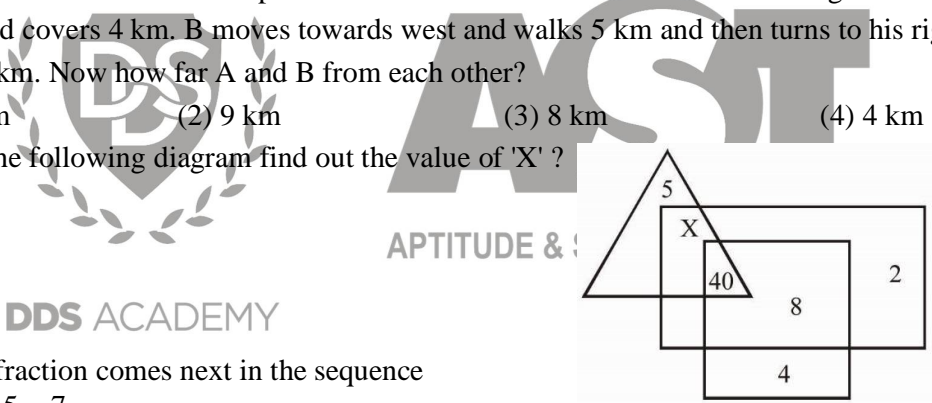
d covers 4 km. B moves towards west and walks 5 km and then turns to his ri
km. Now how far A and B from each other?
n (2) 9 km (3) 8 km (4) 4 km
he following diagram find out the value of 'X' ?

APTITUDE &

DDS ACADEMY

fraction comes next in the sequence

| 5 |
|---|
| X |
| 40 |
| 8 |
| 2 |
| 4 |